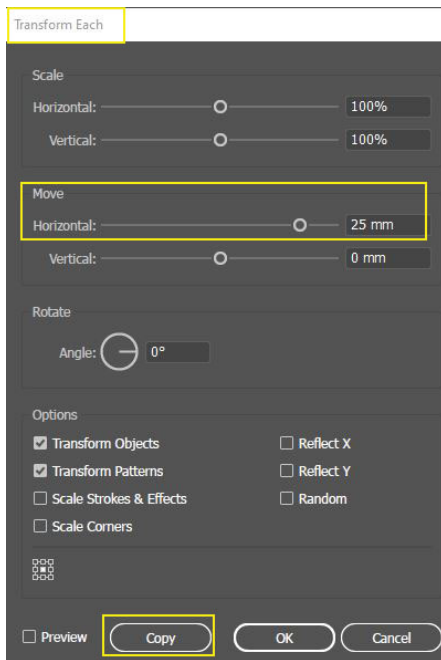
Transform Each

Scale

Horizontal: 100%

Vertical: 100%

Move

Horizontal: 25 mm

Vertical: 0 mm

Rotate

Angle: 0°

Options

Transform Objects

Transform Patterns

Scale Strokes & Effects

Scale Corners

Reflect X

Reflect Y

Random

Preview

Copy

OK

Cancel